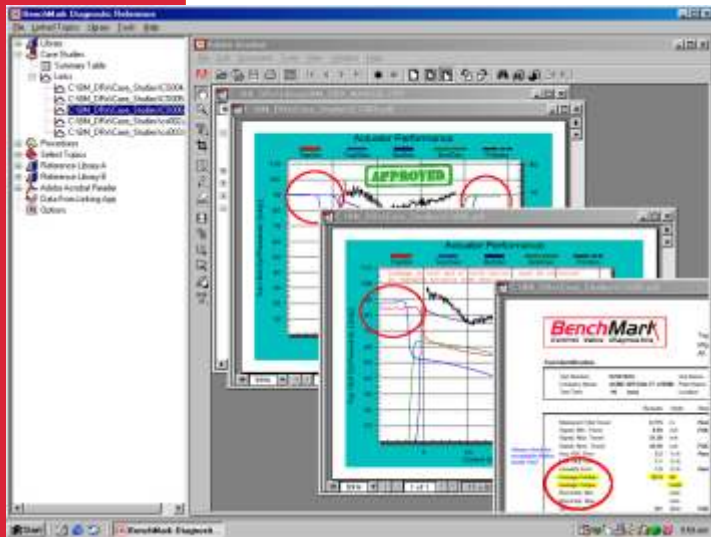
BenchMark Diagnostic Reference

File Linked Topics Options Tools Help

Library
Case Studies
Summary Table
Links
C:\BM_DRV\Case_Studies\CS00
C:\BM_DRV\Case_Studies\CS00
C:\BM_DRV\Case_Studies\CS00
C:\BM_DRV\Case_Studies\CS00
C:\BM_DRV\Case_Studies\CS00
Procedures
Select Topics
Reference Library A
Reference Library B
Adobe Acrobat Reader
Data From Linking App
Options

Adobe Acrobat

Actuator Performance

APPROVED

Actuator Performance

BenchMark
Control Valve Diagnostics

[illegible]

Start BenchMark Diagnosti